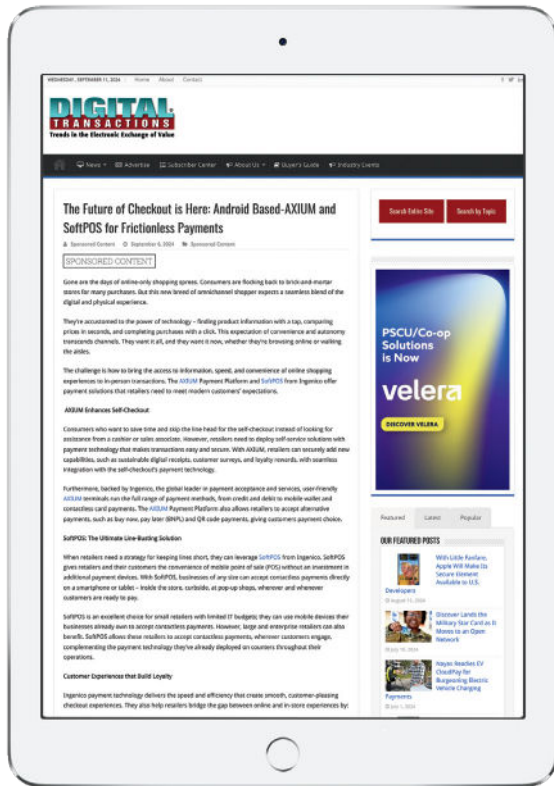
WEDNESDAY, SEPTEMBER 11, 2024 | Home | About | Contact

DIGITAL TRANSACTIONS
Trends in the Electronic Exchange of Value

News | Advertise | Subscriber Center | About Us | Buyer's Guide | Industry Events

The Future of Checkout is Here: Android Based-AXIUM and SoftPOS for Frictionless Payments

Sponsored Content | September 6, 2024 | Sponsored Content

SPONSORED CONTENT

Gone are the days of online-only shopping sprees. Consumers are flocking back to brick-and-mortar stores for many purchases. But this new breed of omnichannel shopper expects a seamless blend of the digital and physical experience.

They're accustomed to the power of technology – finding product information with a tap, comparing prices in seconds, and completing purchases with a click. This expectation of convenience and autonomy transcends channels. They want it all, and they want it now, whether they're browsing online or walking the aisles.

The challenge is how to bring the access to information, speed, and convenience of online shopping experiences to in-person transactions. The AXIUM Payment Platform and SoftPOS from Ingenico offer payment solutions that retailers need to meet modern customers' expectations.

AXIUM Enhances Self-Checkout

Consumers who want to save time and skip the line head for the self-checkout instead of looking for assistance from a cashier or sales associate. However, retailers need to deploy self-service solutions with payment technology that makes transactions easy and secure. With AXIUM, retailers can securely add new capabilities, such as sustainable digital receipts, customer surveys, and loyalty rewards, with seamless integration with the self-checkout's payment technology.

Furthermore, backed by Ingenico, the global leader in payment acceptance and services, user-friendly AXIUM terminals run the full range of payment methods, from credit and debit to mobile wallet and contactless card payments. The AXIUM Payment Platform also allows retailers to accept alternative payments, such as buy now, pay later (BNPL) and QR code payments, giving customers payment choice.

SoftPOS: The Ultimate Line-Busting Solution

When retailers need a strategy for keeping lines short, they can leverage SoftPOS from Ingenico. SoftPOS gives retailers and their customers the convenience of mobile point of sale (POS) without an investment in additional payment devices. With SoftPOS, businesses of any size can accept contactless payments directly on a smartphone or tablet – inside the store, curbside, at pop-up shops, wherever and whenever customers are ready to pay.

SoftPOS is an excellent choice for small retailers with limited IT budgets; they can use mobile devices their businesses already own to accept contactless payments. However, large and enterprise retailers can also benefit. SoftPOS allows these retailers to accept contactless payments, wherever customers engage, complementing the payment technology they've already deployed on counters throughout their operations.

Customer Experiences that Build Loyalty

Ingenico payment technology delivers the speed and efficiency that create smooth, customer-pleasing checkout experiences. They also help retailers bridge the gap between online and in-store experiences by

Search Entire Site | Search by Topic

PSCU/Co-op Solutions is Now
velera
DISCOVER VELERA

Featured | Latest | Popular

OUR FEATURED POSTS

With Little Fanfare, Apple Will Make Its Secure Element Available to U.S. Developers
August 15, 2024

Discover Lands the Military Star Card as It Moves to an Open Network
July 18, 2024

Nayax Readies EV CloudPay for Burgeoning Electric Vehicle Charging Payments
June 1, 2024